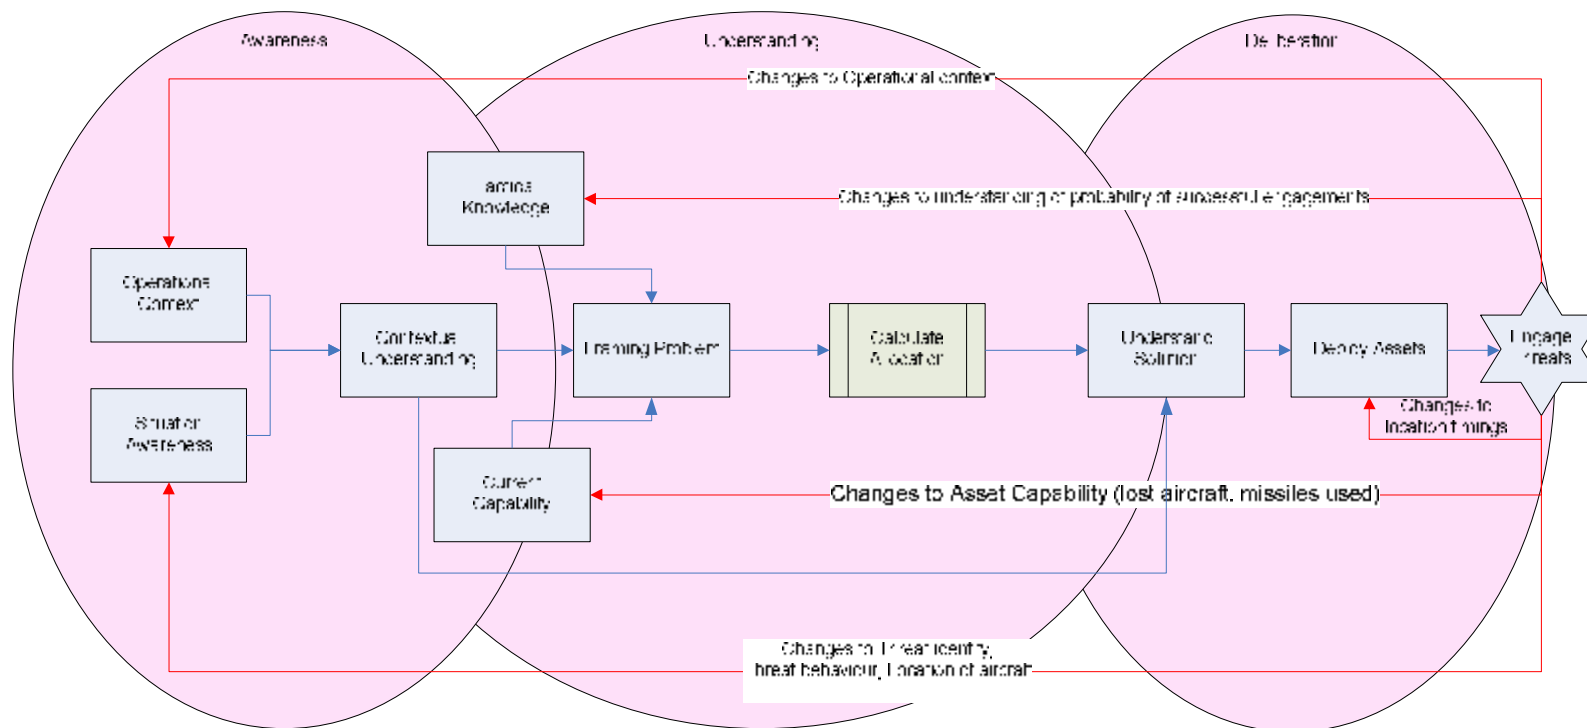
Awareness

Understanding

Deliberation

Changes to Operational context

Tactical Knowledge

Changes to understanding of probability of successful engagements

Operational Context

Situation Awareness

Contextual Understanding

Framing Problem

Calculate Allocation

Understand Solution

Deploy Assets

Engage Threats

Changes to location timings

Current Capability

Changes to Asset Capability (lost aircraft, missiles used)

Changes to Threat identity, threat behaviour, Location of aircraft